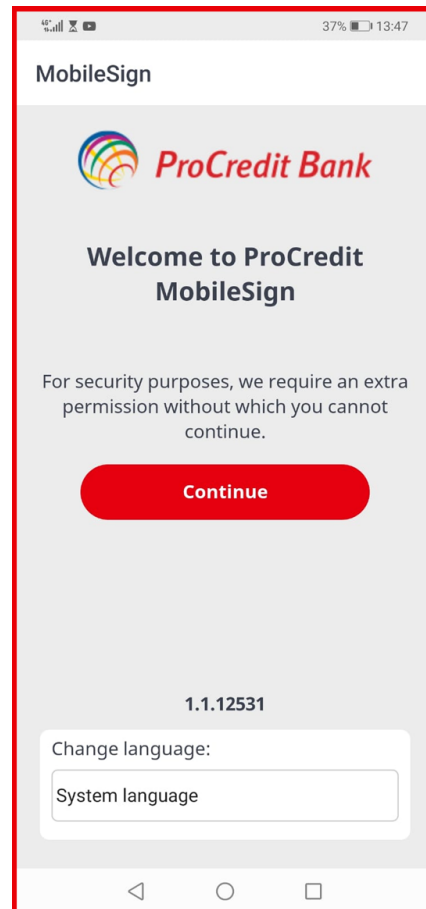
37% 13:47

MobileSign

ProCredit Bank

Welcome to ProCredit MobileSign

For security purposes, we require an extra permission without which you cannot continue.

Continue

1.1.12531

Change language:

System language